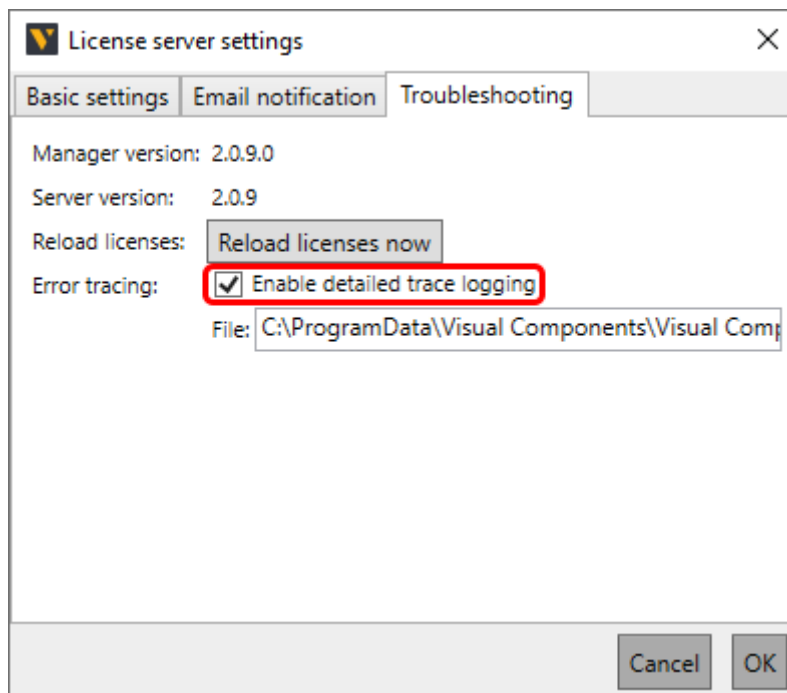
License server settings

Basic settings | Email notification | Troubleshooting

Manager version: 2.0.9.0

Server version: 2.0.9

Reload licenses: Reload licenses now

Error tracing: Enable detailed trace logging

File: C:\ProgramData\Visual Components\Visual Comp

Cancel OK